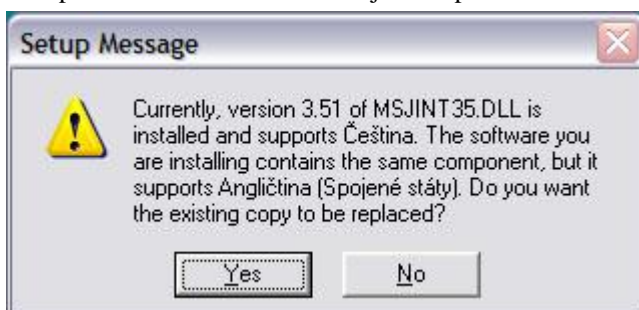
Setup Message

Currently, version 3.51 of MSJINT35.DLL is installed and supports Čeština. The software you are installing contains the same component, but it supports Angličtina (Spojené státy). Do you want the existing copy to be replaced?

Yes No